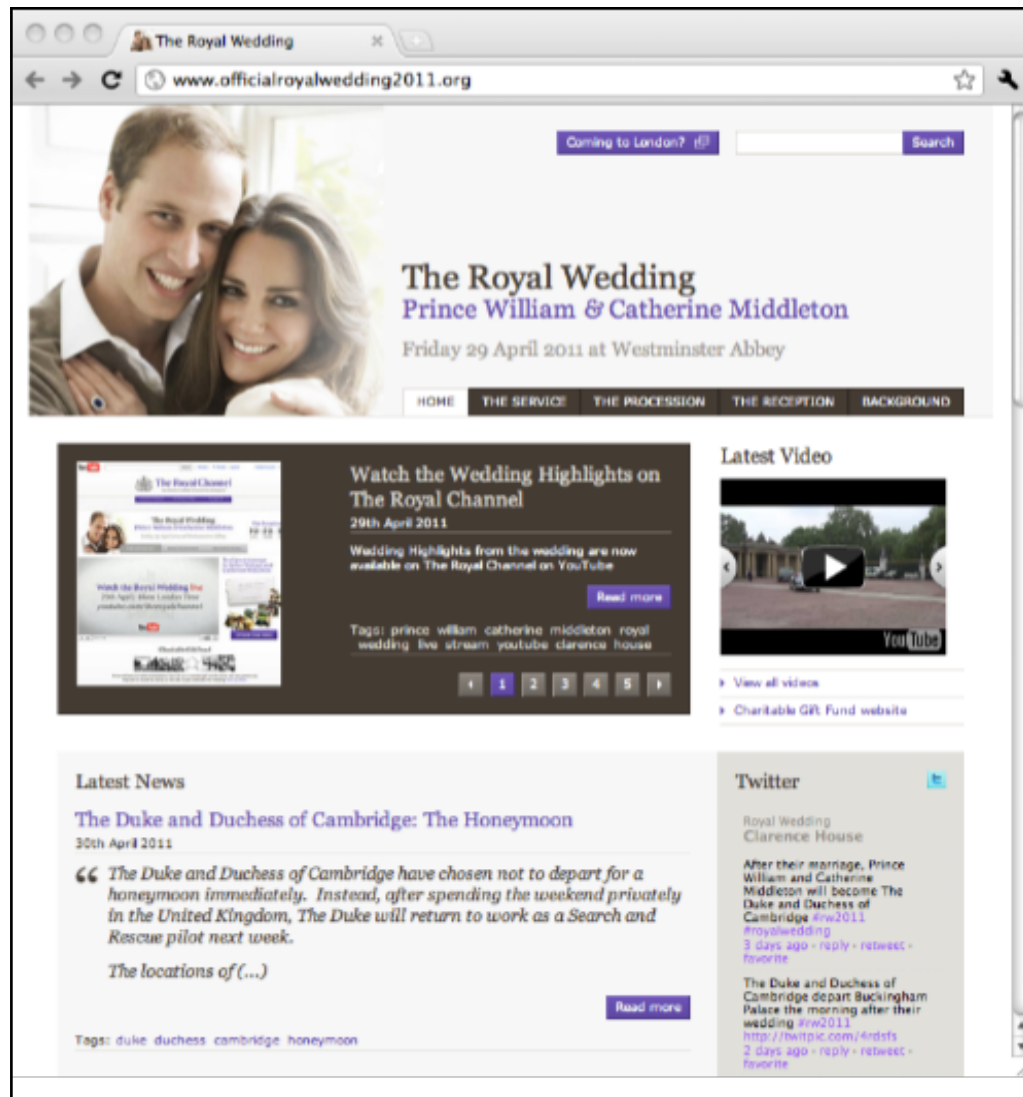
The Royal Wedding

www.officialroyalwedding2011.org

Coming to London?

Search

The Royal Wedding
Prince William & Catherine Middleton
Friday 29 April 2011 at Westminster Abbey

HOME | THE SERVICE | THE PROCESSION | THE RECEPTION | BACKGROUND

Watch the Wedding Highlights on The Royal Channel
29th April 2011

Wedding Highlights from the wedding are now available on The Royal Channel on YouTube

Read more

Tags: prince william catherine middleton royal wedding live stream youtube clarence house

1 2 3 4 5

Latest Video

YouTube

View all videos
Charitable Gift Fund website

Latest News

The Duke and Duchess of Cambridge: The Honeymoon
30th April 2011

"The Duke and Duchess of Cambridge have chosen not to depart for a honeymoon immediately. Instead, after spending the weekend privately in the United Kingdom, The Duke will return to work as a Search and Rescue pilot next week.

The locations of (...)

Read more

Tags: duke duchess cambridge honeymoon

Twitter

Royal Wedding
Clarence House

After their marriage, Prince William and Catherine Middleton will become The Duke and Duchess of Cambridge #rw2011 #royalwedding
3 days ago - reply - retweet - favorite

The Duke and Duchess of Cambridge depart Buckingham Palace the morning after their wedding #rw2011 http://twitpic.com/4rdsfs
2 days ago - reply - retweet - favorite